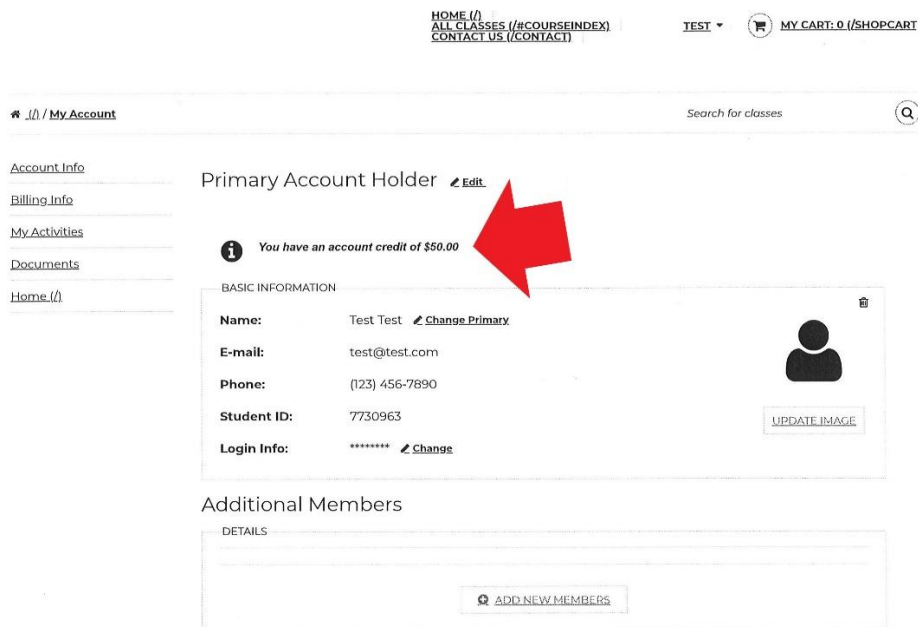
HOME (/)
ALL CLASSES (/#COURSEINDEX)
CONTACT US (/CONTACT)

TEST ▾

MY CART: 0 (/SHOPCART

(/) / My Account

Search for classes

Account Info
Billing Info
My Activities
Documents
Home (/)

Primary Account Holder Edit

You have an account credit of $50.00

BASIC INFORMATION

Name: Test Test Change Primary
E-mail: test@test.com
Phone: (123) 456-7890
Student ID: 7730963
Login Info: ******** Change

UPDATE IMAGE

Additional Members

DETAILS

ADD NEW MEMBERS